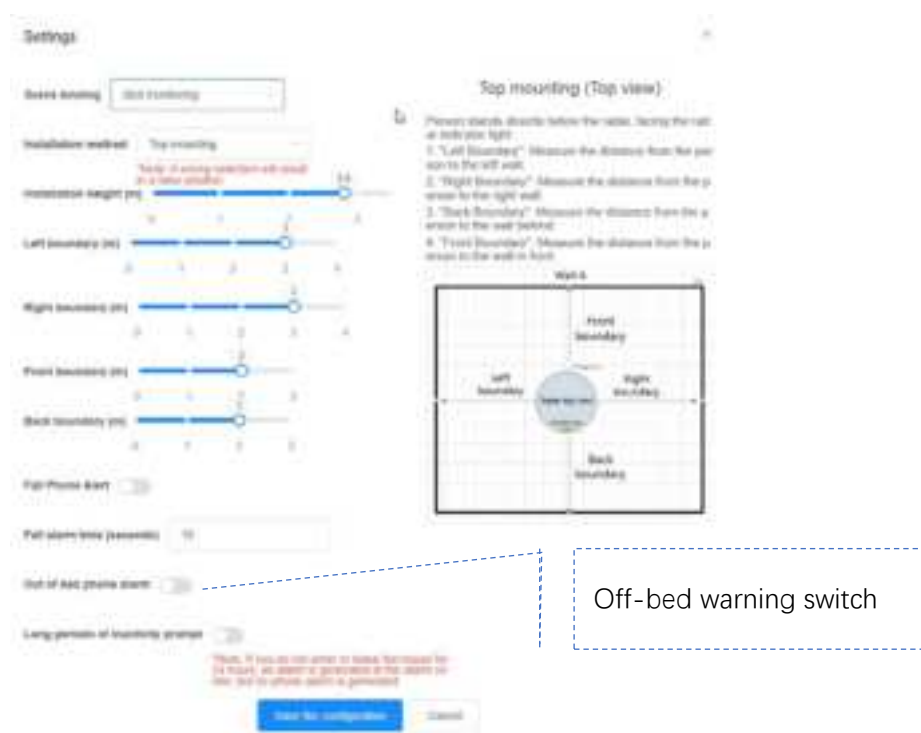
Settings

Scene binding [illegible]

Installation method Top mounting

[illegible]

Installation height (m)
3.6
0 1 2 3

Left boundary (m)
2
0 1 2 3 4

Right boundary (m)
3
0 1 2 3 4

Front boundary (m)
2
0 1 2 3

Back boundary (m)
2
0 1 2 3

Fall Phone Alert

Fall alarm time (seconds) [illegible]

Out of bed phone alarm

Long periods of inactivity prompt

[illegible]

Save the configuration Cancel

Top mounting (Top view)

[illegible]
1. "Left Boundary": Measure the distance from the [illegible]
2. "Right Boundary": Measure the distance from the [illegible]
3. "Back Boundary": Measure the distance from the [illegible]
4. "Front Boundary": Measure the distance from the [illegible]

Wall A

Front boundary

Left boundary

Right boundary

Back boundary

Off-bed warning switch